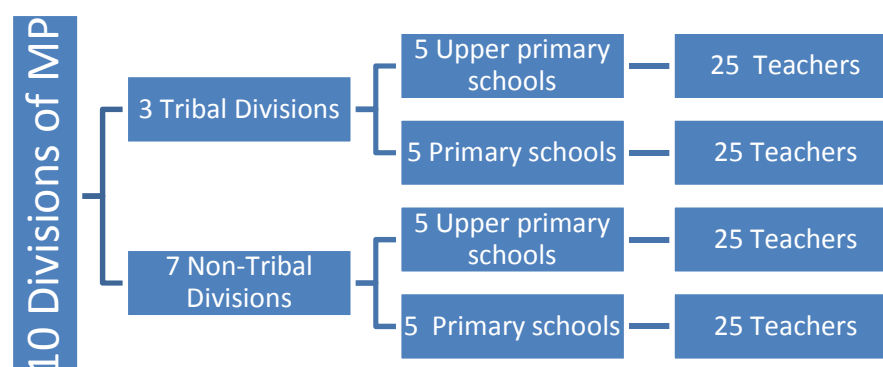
10 Divisions of MP

3 Tribal Divisions

5 Upper primary schools

25 Teachers

5 Primary schools

25 Teachers

7 Non-Tribal Divisions

5 Upper primary schools

25 Teachers

5 Primary schools

25 Teachers